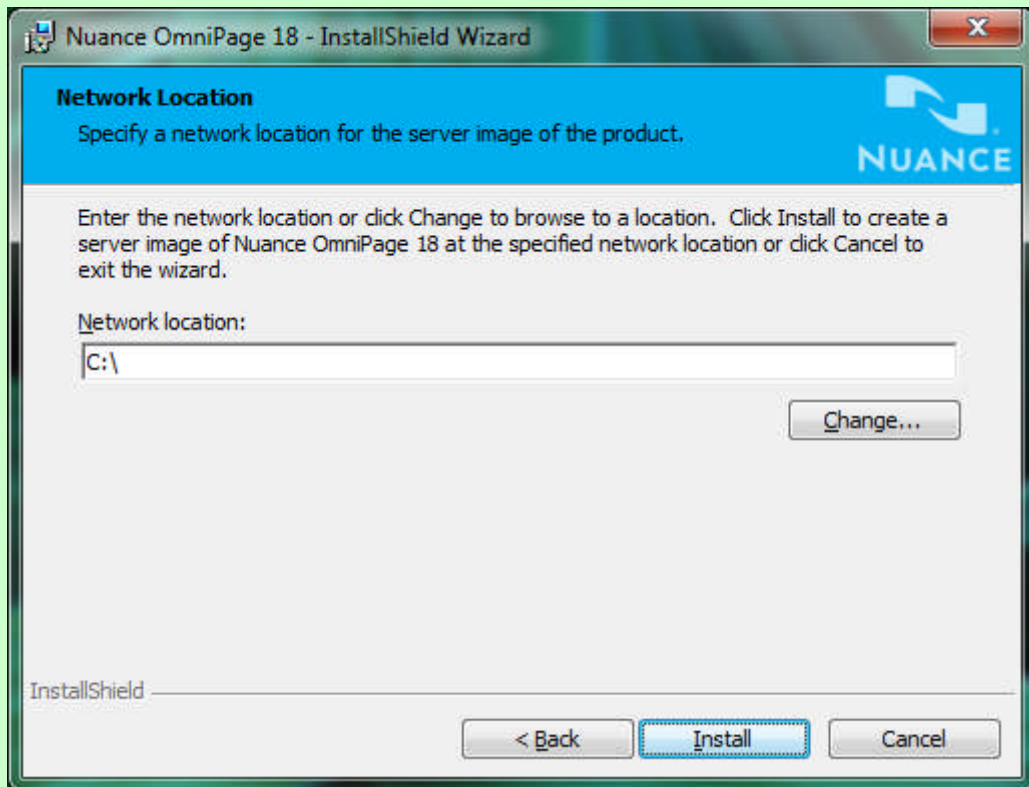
Nuance OmniPage 18 - InstallShield Wizard

x

Network Location

Specify a network location for the server image of the product.

NUANCE

Enter the network location or click Change to browse to a location. Click Install to create a server image of Nuance OmniPage 18 at the specified network location or click Cancel to exit the wizard.

Network location:

C:\

Change...

InstallShield

< Back

Install

Cancel